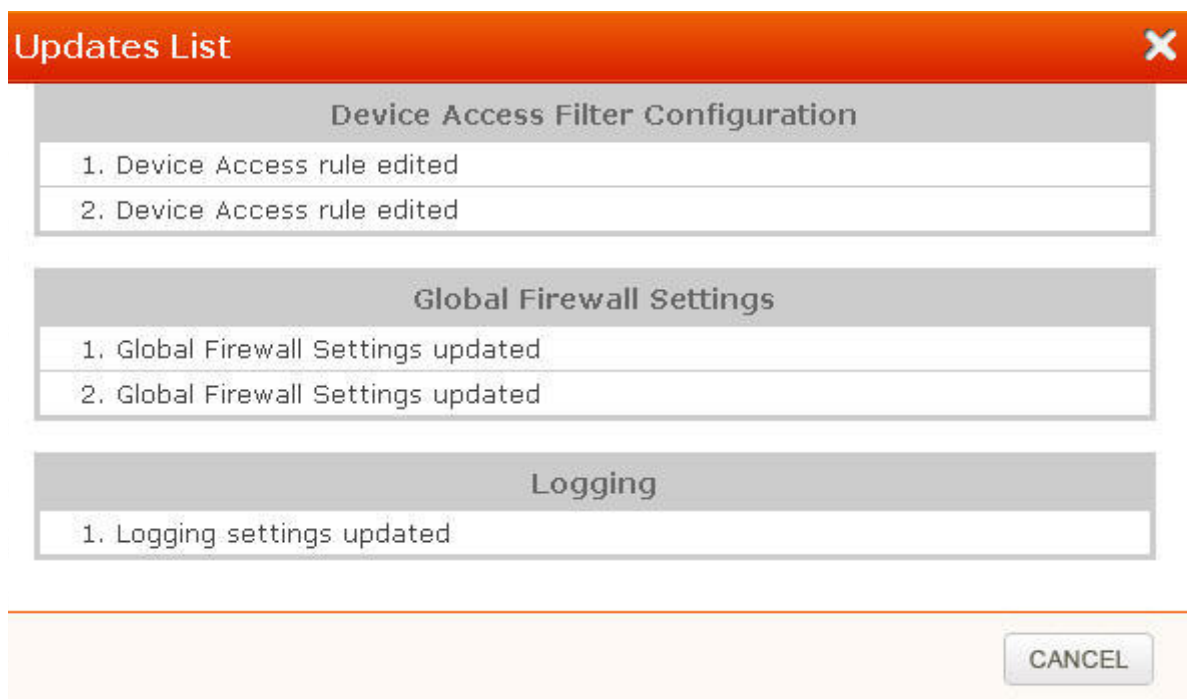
Updates List

| Device Access Filter Configuration |
|---|
| 1. Device Access rule edited |
| 2. Device Access rule edited |

| Global Firewall Settings |
|---|
| 1. Global Firewall Settings updated |
| 2. Global Firewall Settings updated |

| Logging |
|---|
| 1. Logging settings updated |

CANCEL